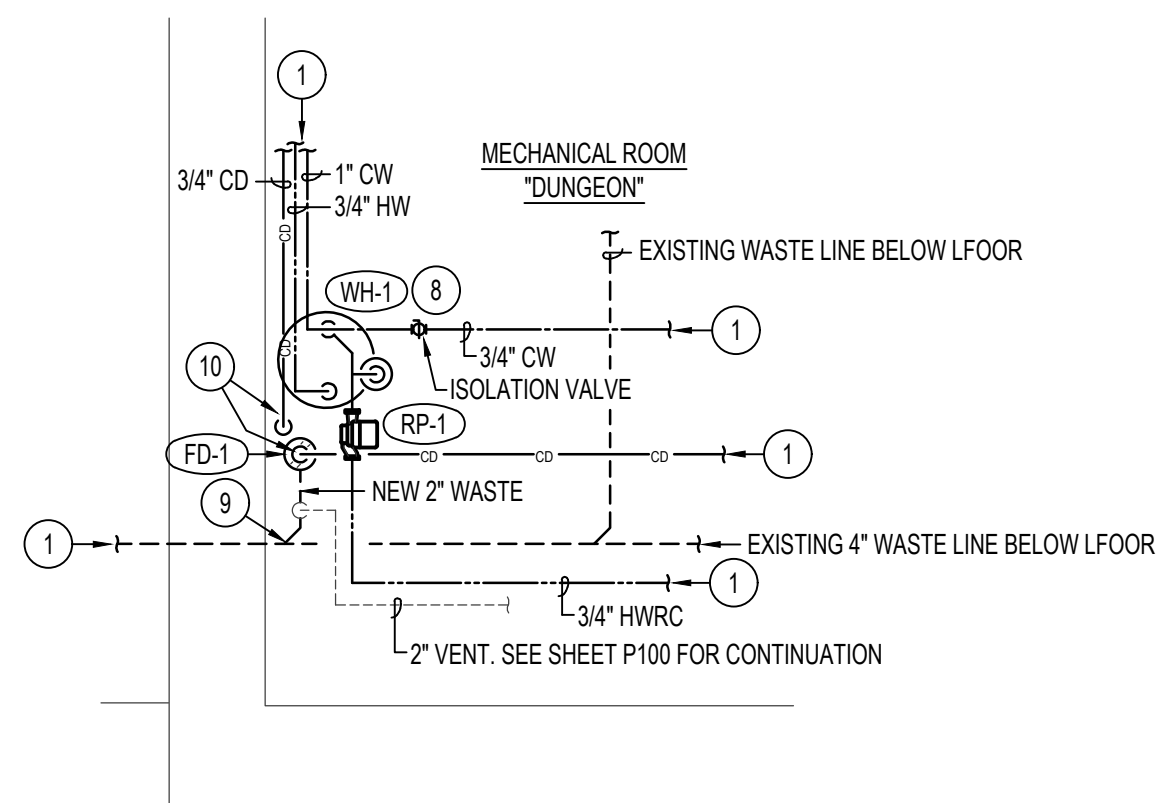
1

MECHANICAL ROOM
"DUNGEON"

3/4" CD
1" CW
3/4" HW
CD

EXISTING WASTE LINE BELOW LFOOR

WH-1
8

CD
1
3/4" CW
ISOLATION VALVE

10
RP-1
FD-1
CD
CD
CD
1

NEW 2" WASTE
9
1
EXISTING 4" WASTE LINE BELOW LFOOR
1
3/4" HWRC
2" VENT. SEE SHEET P100 FOR CONTINUATION